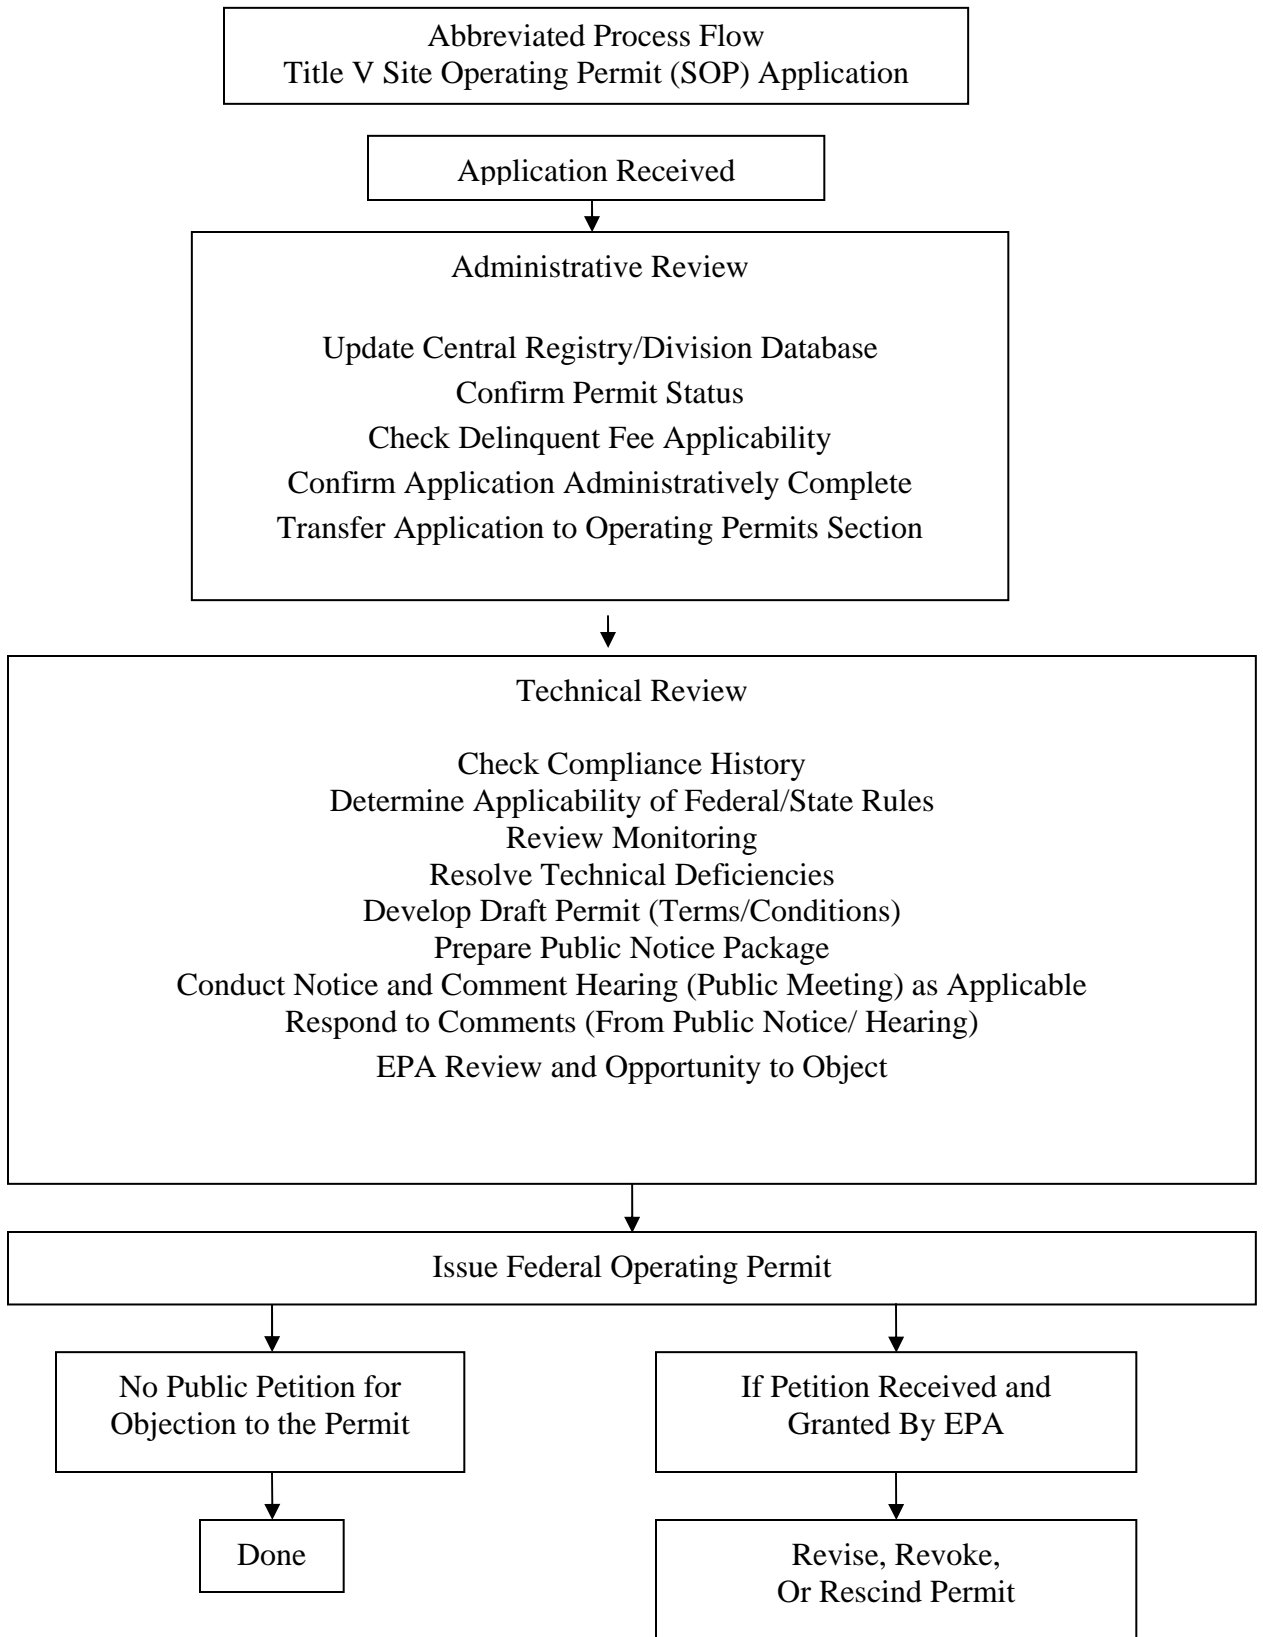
Abbreviated Process Flow
Title V Site Operating Permit (SOP) Application

Application Received

Administrative Review

Update Central Registry/Division Database
Confirm Permit Status
Check Delinquent Fee Applicability
Confirm Application Administratively Complete
Transfer Application to Operating Permits Section

Technical Review

Check Compliance History
Determine Applicability of Federal/State Rules
Review Monitoring
Resolve Technical Deficiencies
Develop Draft Permit (Terms/Conditions)
Prepare Public Notice Package
Conduct Notice and Comment Hearing (Public Meeting) as Applicable
Respond to Comments (From Public Notice/ Hearing)
EPA Review and Opportunity to Object

Issue Federal Operating Permit

No Public Petition for Objection to the Permit

Done

If Petition Received and Granted By EPA

Revise, Revoke, Or Rescind Permit